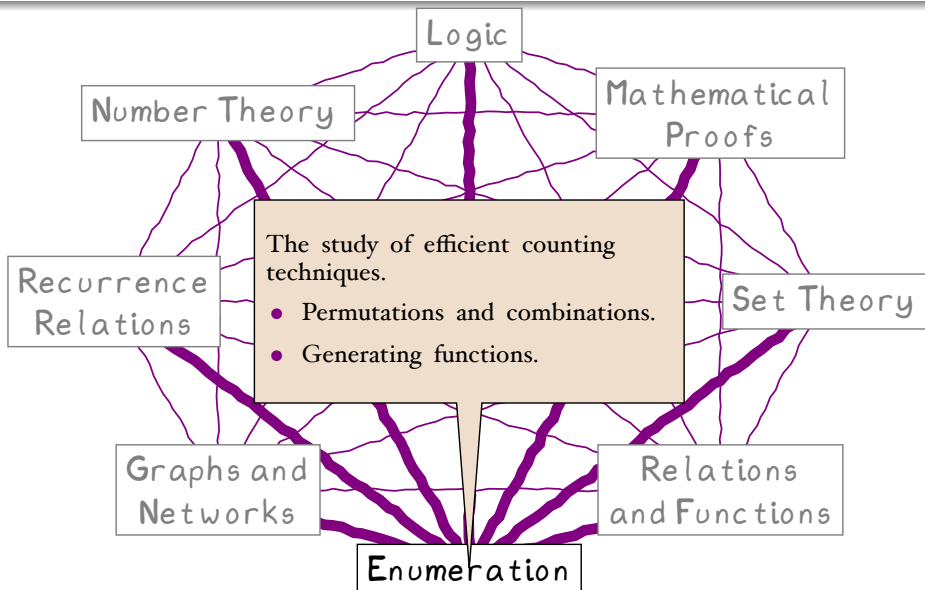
Logic

Number Theory

Mathematical Proofs

The study of efficient counting techniques.

- Permutations and combinations.
- Generating functions.

Recurrence Relations

Set Theory

Graphs and Networks

Relations and Functions

Enumeration